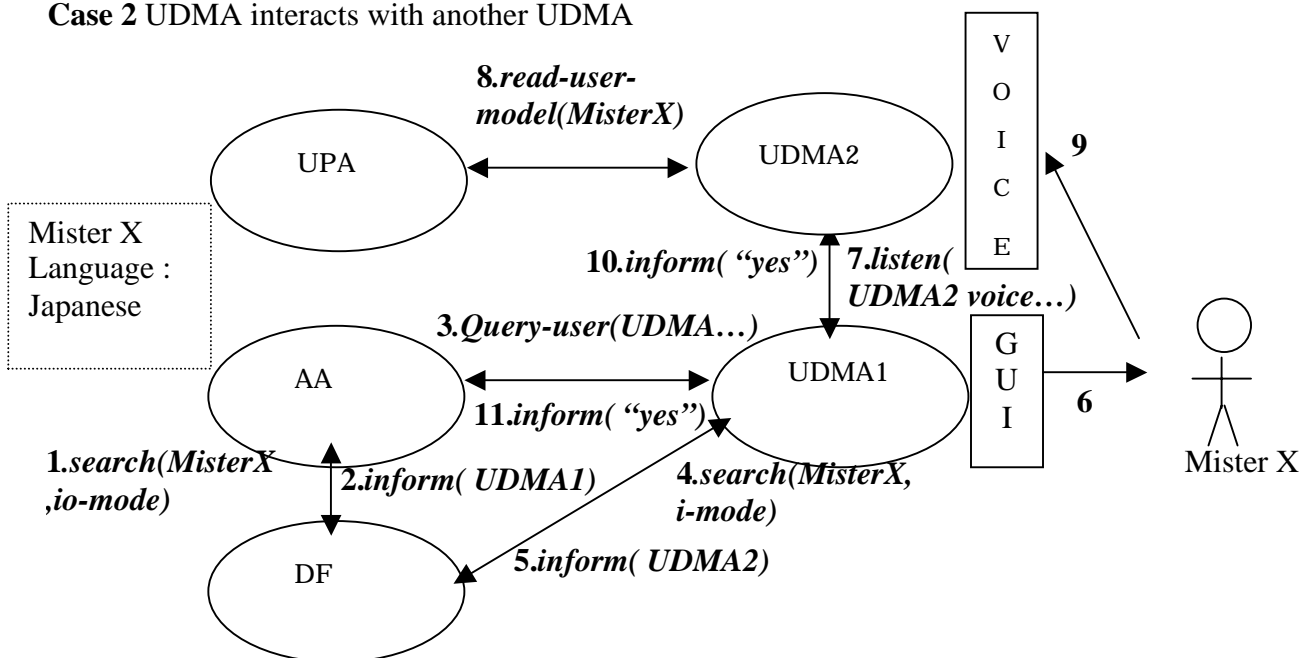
**Case 2** UDMA interacts with another UDMA

V
O
I
C
E

8.*read-user-model(MisterX)*

UPA

UDMA2

9

Mister X
Language :
Japanese

10.*inform( "yes")*

7.*listen( UDMA2 voice…)*

3.*Query-user(UDMA…)*

G
U
I

AA

UDMA1

11.*inform( "yes")*

6

1.*search(MisterX ,io-mode)*

2.*inform( UDMA1)*

4.*search(MisterX, i-mode)*

Mister X

DF

5.*inform( UDMA2)*